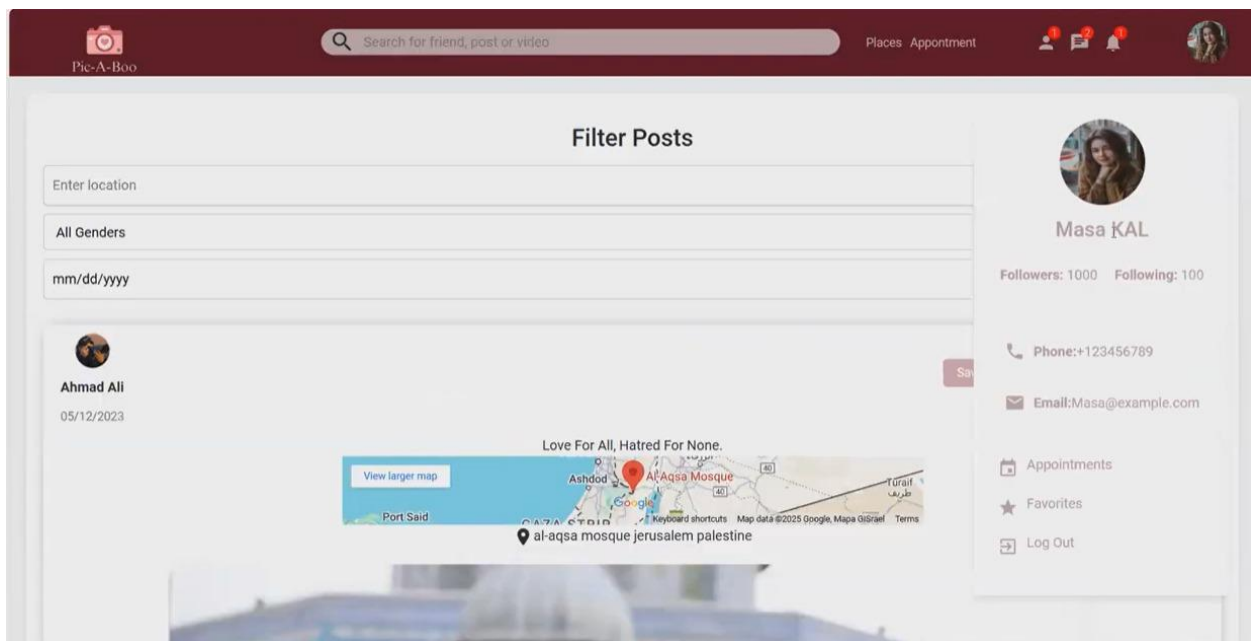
Pic-A-Boo

Search for friend, post or video

Places Appontment

1 2 1

Filter Posts

Enter location

All Genders

mm/dd/yyyy

Ahmad Ali

05/12/2023

Sa

Love For All, Hatred For None.

View larger map

Ashdod

Al-Aqsa Mosque

Turaif
طريف

[40]

[40]

Port Said

GAZA STRIP

Google

Keyboard shortcuts Map data ©2025 Google, Mapa GISrael Terms

al-aqsa mosque jerusalem palestine

Masa KAL

Followers: 1000 Following: 100

Phone:+123456789

Email:Masa@example.com

Appointments

Favorites

Log Out